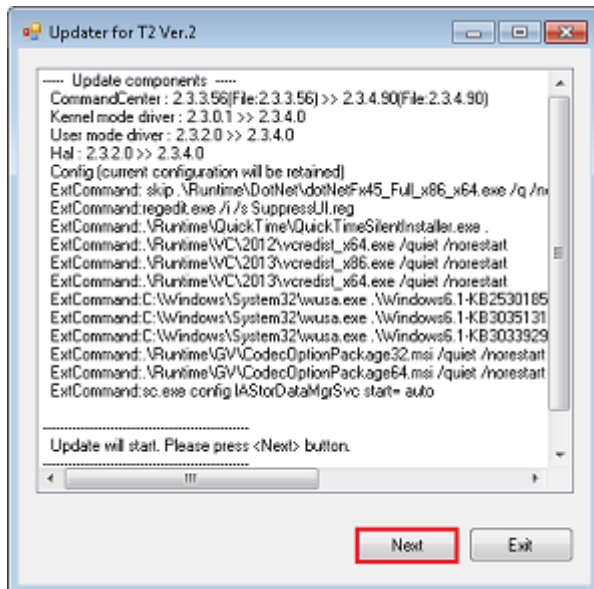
Updater for T2 Ver.2

----- Update components -----
CommandCenter : 2.3.3.56(File:2.3.3.56) >> 2.3.4.90(File:2.3.4.90)
Kernel mode driver : 2.3.0.1 >> 2.3.4.0
User mode driver : 2.3.2.0 >> 2.3.4.0
Hal : 2.3.2.0 >> 2.3.4.0
Config (current configuration will be retained)
ExtCommand: skip .\Runtime\DotNet\dotNetFx45_Full_x86_x64.exe /q /n
ExtCommand:regedit.exe /i /s SuppressUI.reg
ExtCommand:.\Runtime\QuickTime\QuickTimeSilentInstaller.exe .
ExtCommand:.\Runtime\VC\2012\vcredist_x64.exe /quiet /norestart
ExtCommand:.\Runtime\VC\2013\vcredist_x86.exe /quiet /norestart
ExtCommand:.\Runtime\VC\2013\vcredist_x64.exe /quiet /norestart
ExtCommand:C:\Windows\System32\wusa.exe .\Windows6.1-KB2530185
ExtCommand:C:\Windows\System32\wusa.exe .\Windows6.1-KB3035131
ExtCommand:C:\Windows\System32\wusa.exe .\Windows6.1-KB3033929
ExtCommand:.\Runtime\GV\CodecOptionPackage32.msi /quiet /norestart
ExtCommand:.\Runtime\GV\CodecOptionPackage64.msi /quiet /norestart
ExtCommand:sc.exe config IAStorDataMgrSvc start= auto

------------------------------------------------
Update will start. Please press <Next> button.
------------------------------------------------

Next
Exit